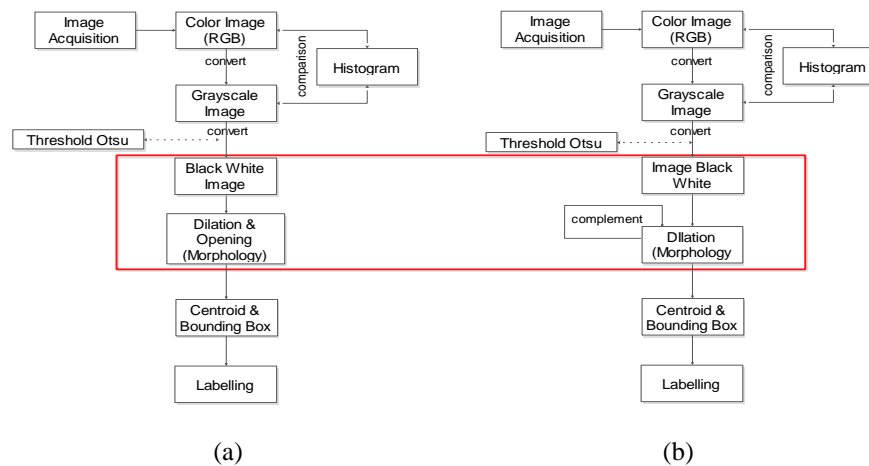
Image Acquisition

Color Image (RGB)

comparison

Histogram

convert

Grayscale Image

Threshold Otsu

convert

Black White Image

Dilation & Opening (Morphology)

Centroid & Bounding Box

Labelling

(a)

Image Acquisition

Color Image (RGB)

comparison

Histogram

convert

Grayscale Image

Threshold Otsu

convert

Image Black White

complement

Dllation (Morphology)

Centroid & Bounding Box

Labelling

(b)